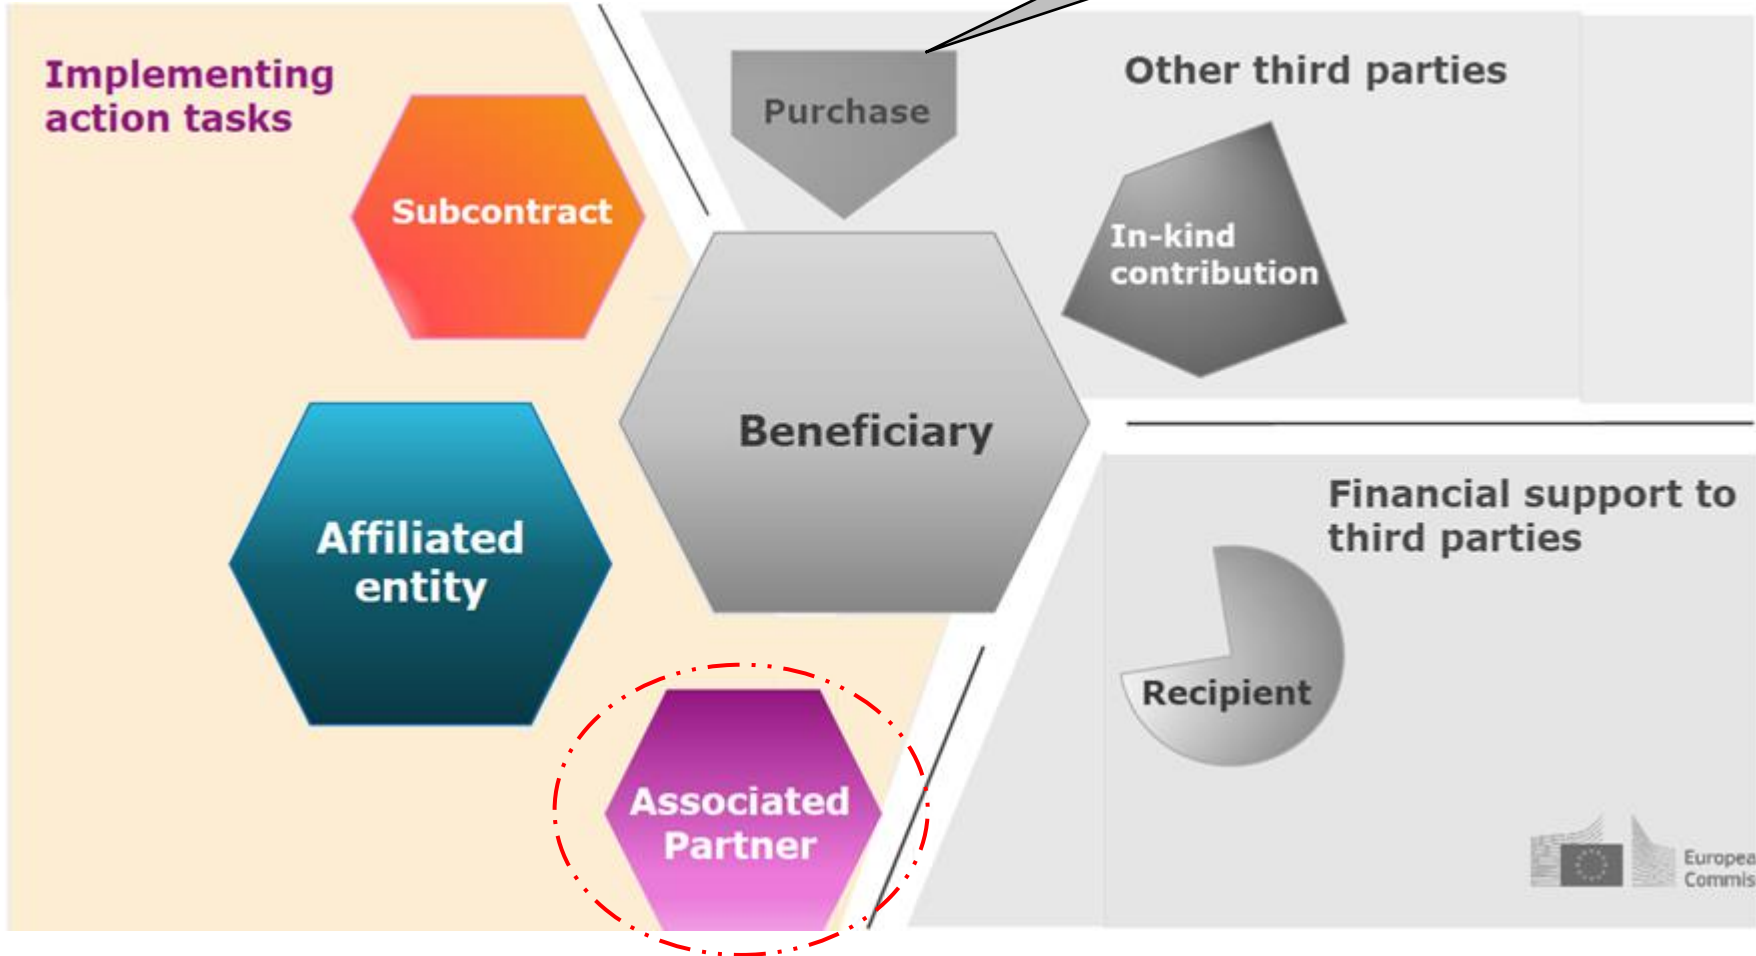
Implementing action tasks

Subcontract

Affiliated entity

Associated Partner

Purchase

Other third parties

In-kind contribution

Beneficiary

Financial support to third parties

Recipient

Europea
Commis